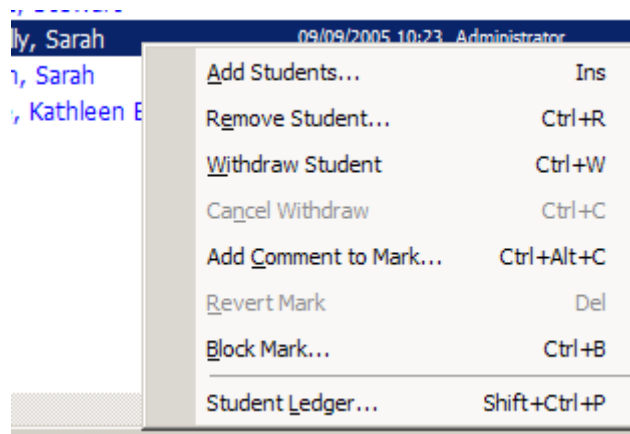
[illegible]
lly, Sarah 09/09/2005 10:23 Administrator
n, Sarah
, Kathleen E

Add Students... Ins
Remove Student... Ctrl+R
Withdraw Student Ctrl+W
Cancel Withdraw Ctrl+C
Add Comment to Mark... Ctrl+Alt+C
Revert Mark Del
Block Mark... Ctrl+B
Student Ledger... Shift+Ctrl+P